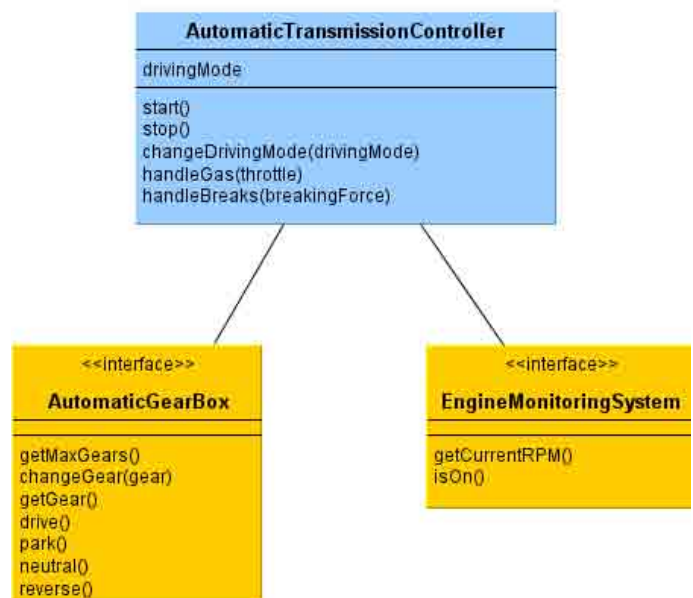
AutomaticTransmissionController

drivingMode

start()
stop()
changeDrivingMode(drivingMode)
handleGas(throttle)
handleBreaks(breakingForce)

<<interface>>
AutomaticGearBox

getMaxGears()
changeGear(gear)
getGear()
drive()
park()
neutral()
reverse()

<<interface>>
EngineMonitoringSystem

getCurrentRPM()
isOn()